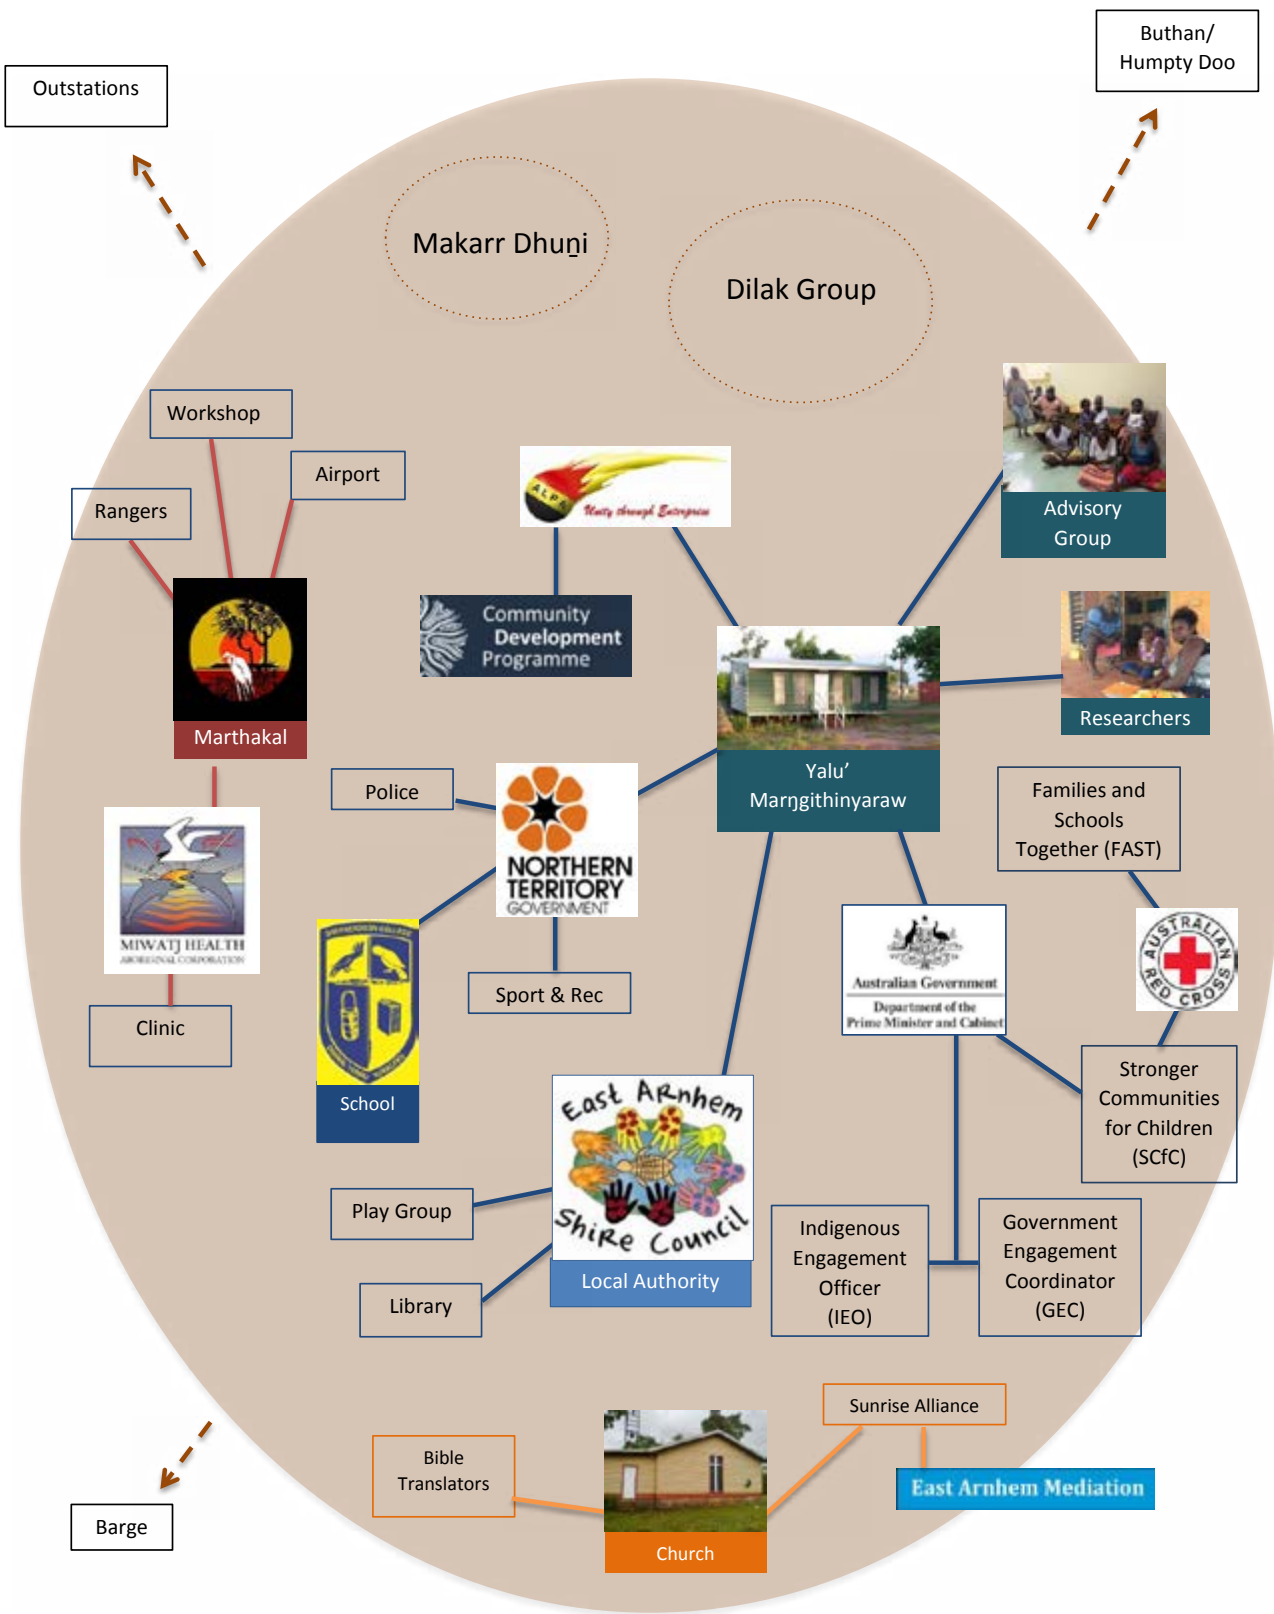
Outstations

Buthan/ Humpty Doo

Makarr Dhuṉi

Dilak Group

Workshop

Airport

Rangers

Marthakal

ALPA

Unity through Enterprise

Community Development Programme

Advisory Group

Researchers

Yalu' Marŋgithinyaraw

Police

NORTHERN TERRITORY GOVERNMENT

MIWATJ HEALTH ABORIGINAL CORPORATION

Clinic

School

Sport & Rec

Families and Schools Together (FAST)

AUSTRALIAN RED CROSS

Australian Government Department of the Prime Minister and Cabinet

Stronger Communities for Children (SCfC)

East Arnhem Shire Council

Local Authority

Play Group

Library

Indigenous Engagement Officer (IEO)

Government Engagement Coordinator (GEC)

Sunrise Alliance

Bible Translators

Church

East Arnhem Mediation

Barge